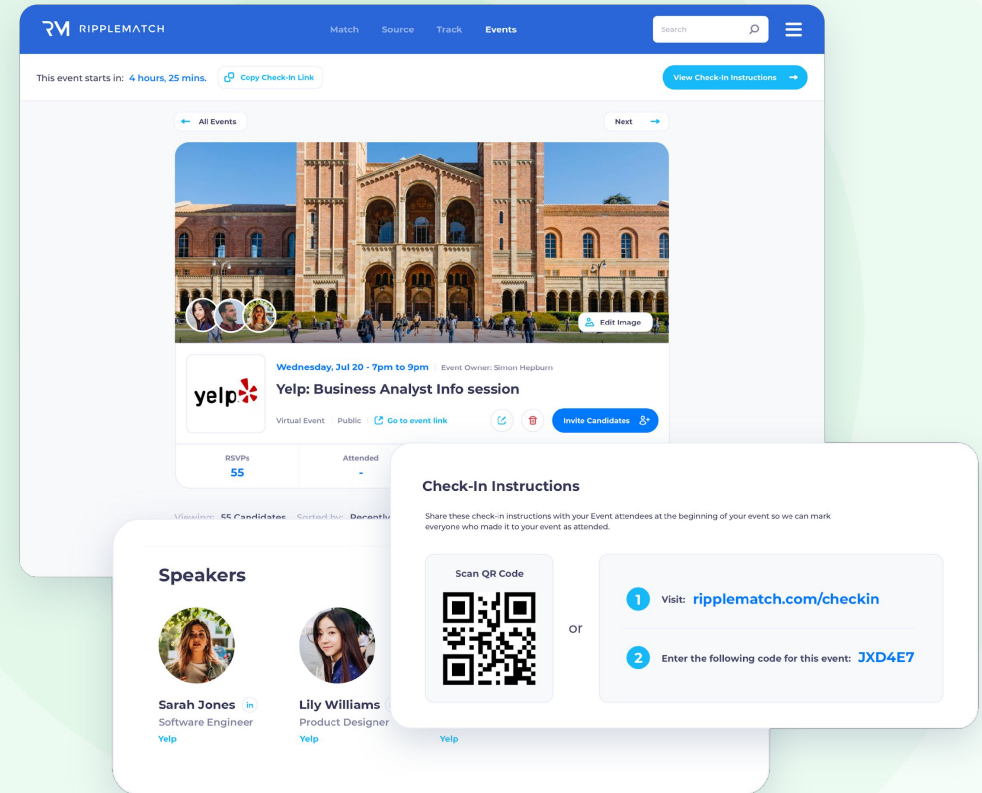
RM RIPPLEMATCH

Match Source Track Events

Search

This event starts in: 4 hours, 25 mins.

Copy Check-In Link

View Check-In Instructions

All Events

Next

Edit Image

yelp

Wednesday, Jul 20 - 7pm to 9pm | Event Owner: Simon Hepburn

Yelp: Business Analyst Info session

Virtual Event | Public | Go to event link

Invite Candidates

RSVPs
55

Attended
-

Viewing: 55 Candidates Sorted by: Recently

Speakers

Sarah Jones in
Software Engineer
Yelp

Lily Williams
Product Designer
Yelp

Yelp

Check-In Instructions

Share these check-in instructions with your Event attendees at the beginning of your event so we can mark everyone who made it to your event as attended.

Scan QR Code

or

1 Visit: ripplematch.com/checkin

2 Enter the following code for this event: JXD4E7